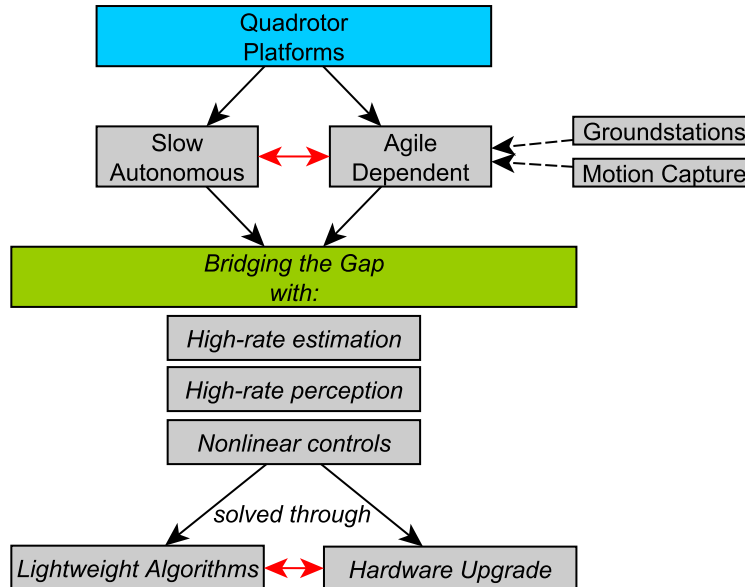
Quadrotor Platforms

Slow Autonomous

Agile Dependent

Groundstations

Motion Capture

*Bridging the Gap with:*

*High-rate estimation*

*High-rate perception*

*Nonlinear controls*

*solved through*

*Lightweight Algorithms*

*Hardware Upgrade*